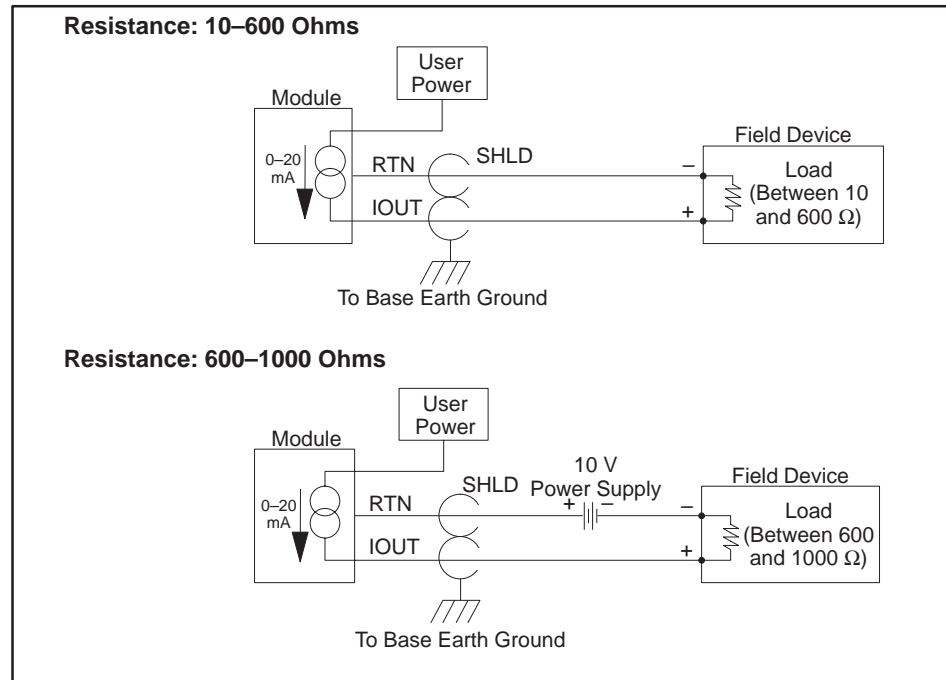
Resistance: 10–600 Ohms

User Power

Module

0–20 mA

RTN

SHLD

IOUT

Field Device

Load (Between 10 and 600 Ω)

–

+

To Base Earth Ground

Resistance: 600–1000 Ohms

User Power

Module

0–20 mA

RTN

SHLD

10 V Power Supply

+ –

IOUT

Field Device

Load (Between 600 and 1000 Ω)

–

+

To Base Earth Ground